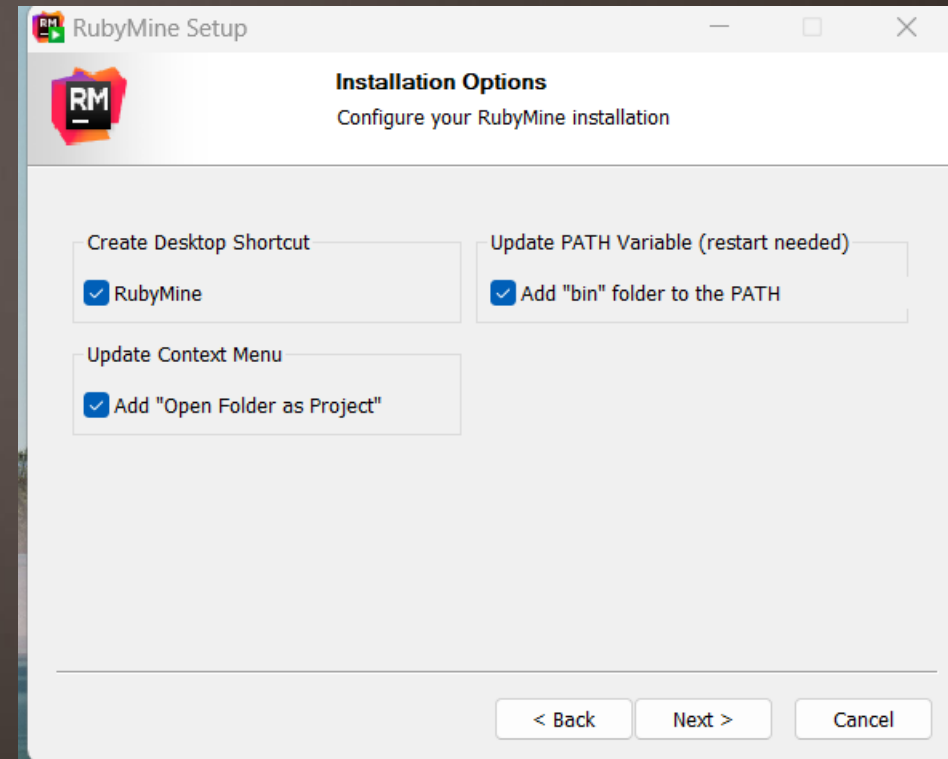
RubyMine Setup

RM

Installation Options

Configure your RubyMine installation

Create Desktop Shortcut

RubyMine

Update PATH Variable (restart needed)

Add "bin" folder to the PATH

Update Context Menu

Add "Open Folder as Project"

< Back

Next >

Cancel